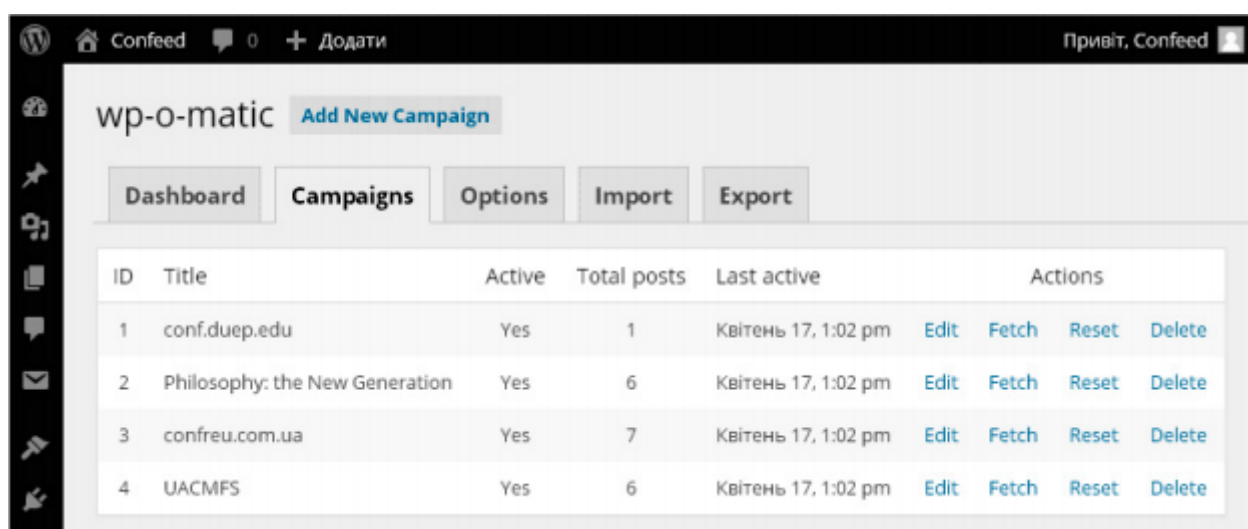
Confeed 0 + Додати

Привіт, Confeed

wp-o-matic Add New Campaign

Dashboard Campaigns Options Import Export

| ID | Title | Active | Total posts | Last active | Actions | | | |
|---|---|---|---|---|---|---|---|---|
| 1 | conf.duep.edu | Yes | 1 | Квітень 17, 1:02 pm | Edit | Fetch | Reset | Delete |
| 2 | Philosophy: the New Generation | Yes | 6 | Квітень 17, 1:02 pm | Edit | Fetch | Reset | Delete |
| 3 | confreu.com.ua | Yes | 7 | Квітень 17, 1:02 pm | Edit | Fetch | Reset | Delete |
| 4 | UACMFS | Yes | 6 | Квітень 17, 1:02 pm | Edit | Fetch | Reset | Delete |